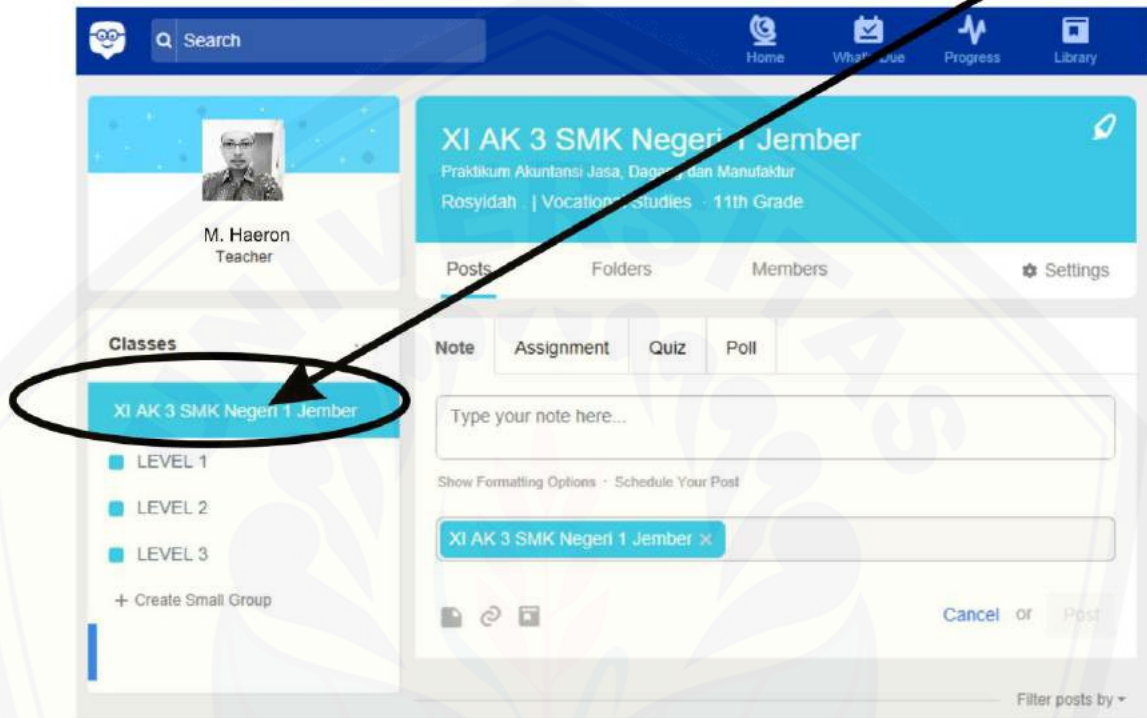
Search

Home

What's Due

Progress

Library

M. Haeron
Teacher

XI AK 3 SMK Negeri 1 Jember
Praktikum Akuntansi Jasa, Dagang dan Manufaktur
Rosyidah | Vocational Studies 11th Grade

Posts Folders Members Settings

Classes

XI AK 3 SMK Negeri 1 Jember

LEVEL 1

LEVEL 2

LEVEL 3

+ Create Small Group

Note Assignment Quiz Poll

Type your note here...

Show Formatting Options · Schedule Your Post

XI AK 3 SMK Negeri 1 Jember ×

Cancel or Post

Filter posts by